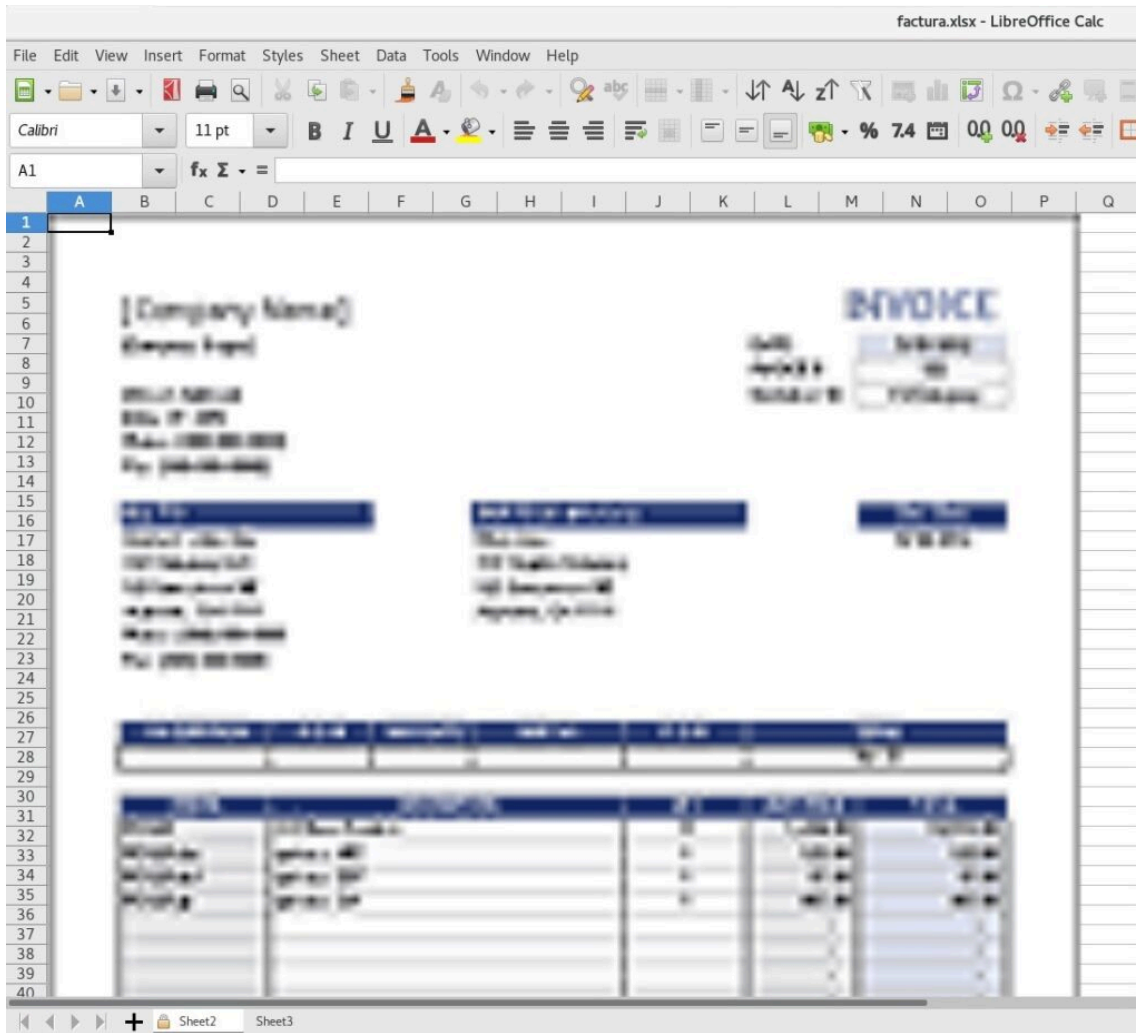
factura.xlsx - LibreOffice Calc

File Edit View Insert Format Styles Sheet Data Tools Window Help

Calibri 11 pt B I U % 7.4 0.0 0.0

A1 $f_x$ Σ =

A B C D E F G H I J K L M N O P Q

1
2
3
4
5
6
7
8
9
10
11
12
13
14
15
16
17
18
19
20
21
22
23
24
25
26
27
28
29
30
31
32
33
34
35
36
37
38
39
40

[Company Name]

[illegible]

INVOICE

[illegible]

Sheet2 Sheet3